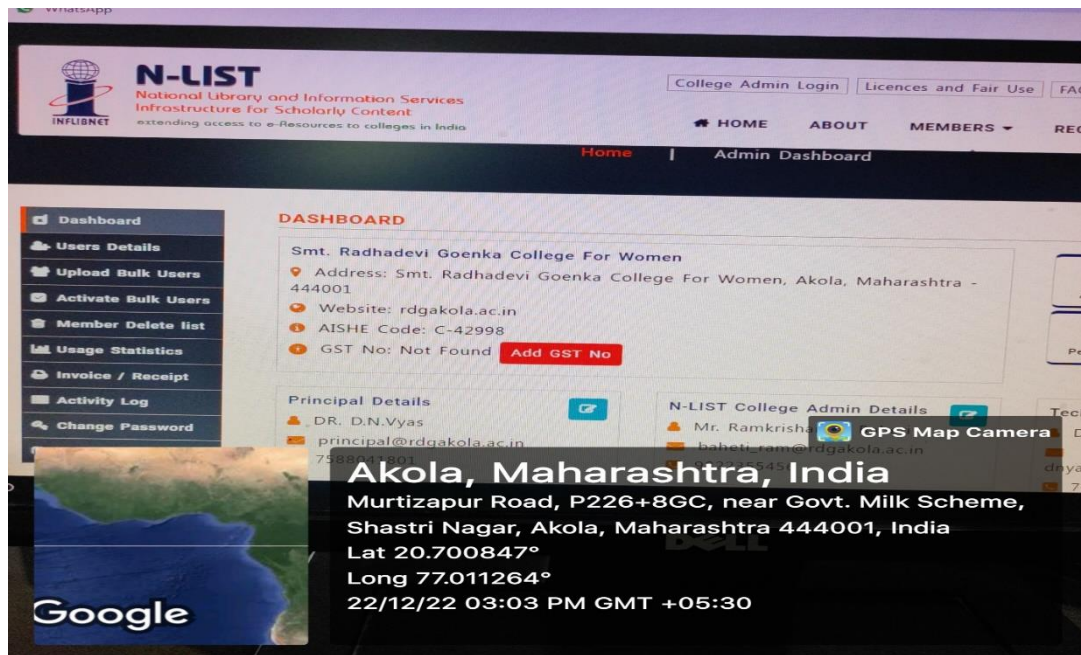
WhatsApp

INFLIBNET

N-LIST
National Library and Information Services Infrastructure for Scholarly Content
extending access to e-Resources to colleges in India

College Admin Login | Licences and Fair Use | FA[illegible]

HOME ABOUT MEMBERS RE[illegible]

Home | Admin Dashboard

Dashboard
Users Details
Upload Bulk Users
Activate Bulk Users
Member Delete list
Usage Statistics
Invoice / Receipt
Activity Log
Change Password

DASHBOARD

Smt. Radhadevi Goenka College For Women
Address: Smt. Radhadevi Goenka College For Women, Akola, Maharashtra - 444001
Website: rdgakola.ac.in
AISHE Code: C-42998
GST No: Not Found Add GST No

Principal Details
DR. D.N.Vyas
principal@rdgakola.ac.in
7588041801

N-LIST College Admin Details
Mr. Ramkrisha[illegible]
baheti_ram@rdgakola.ac.in
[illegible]545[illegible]

Tec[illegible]
D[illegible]
dnya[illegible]
7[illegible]

Pe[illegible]

GPS Map Camera

Akola, Maharashtra, India
Murtizapur Road, P226+8GC, near Govt. Milk Scheme, Shastri Nagar, Akola, Maharashtra 444001, India
Lat 20.700847°
Long 77.011264°
22/12/22 03:03 PM GMT +05:30

Google

DELL